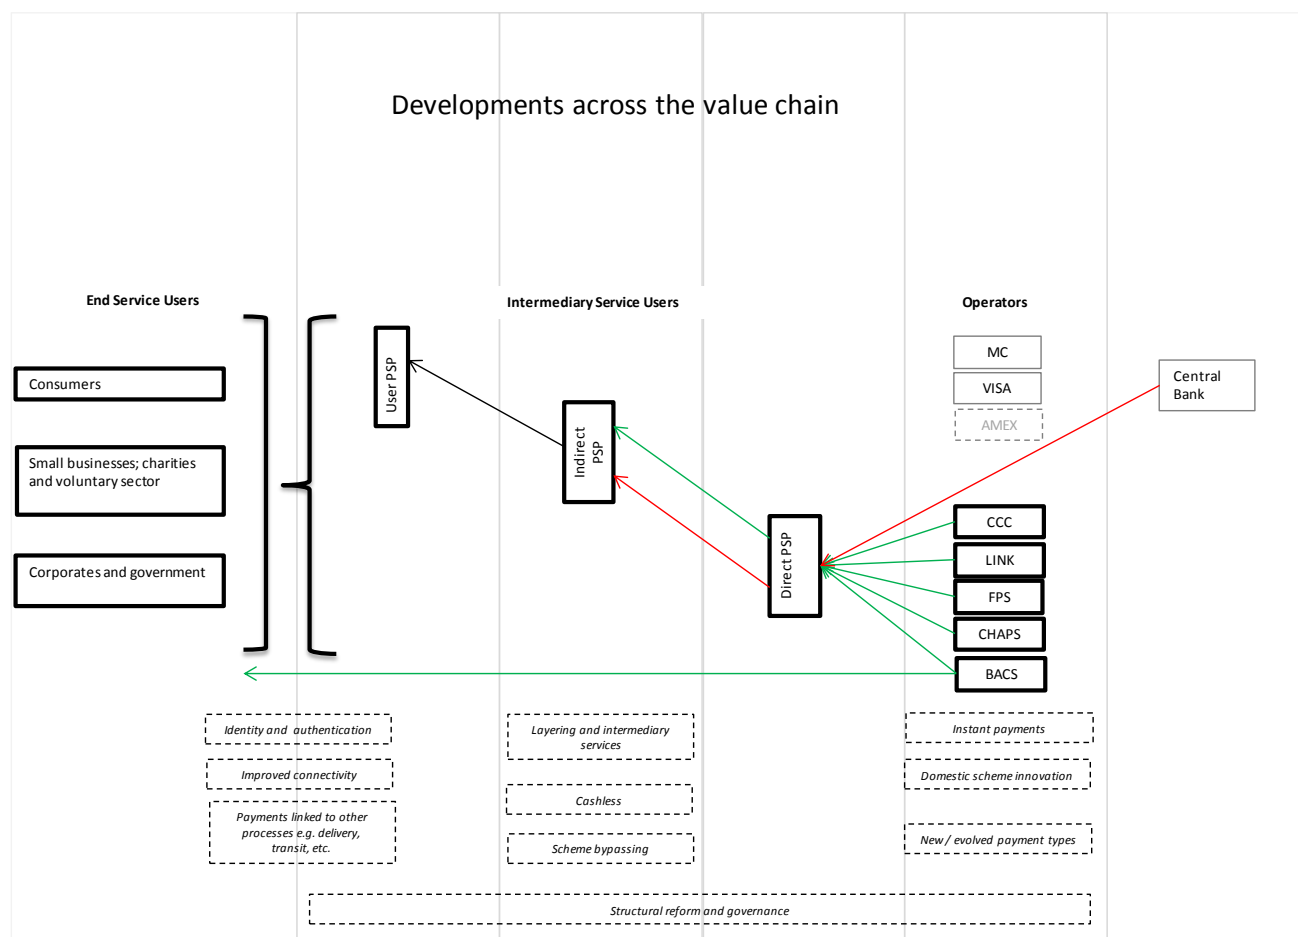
Developments across the value chain

End Service Users

Consumers

Small businesses; charities and voluntary sector

Corporates and government

Intermediary Service Users

User PSP

Indirect PSP

Direct PSP

Operators

MC

VISA

AMEX

Central Bank

CCC

LINK

FPS

CHAPS

BACS

Identity and authentication

Improved connectivity

Payments linked to other processes e.g. delivery, transit, etc.

Layering and intermediary services

Cashless

Scheme bypassing

Instant payments

Domestic scheme innovation

New / evolved payment types

Structural reform and governance